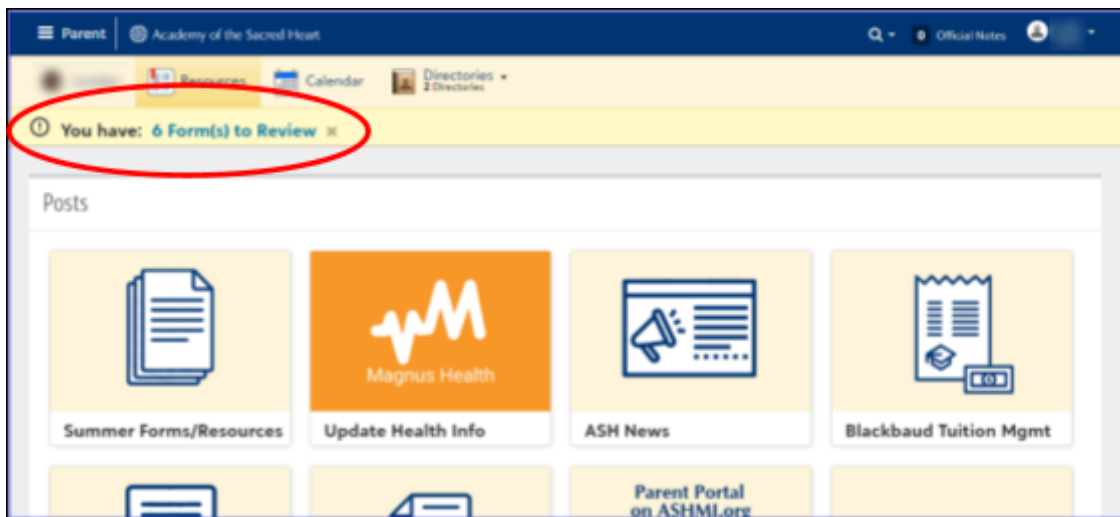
Parent | Academy of the Sacred Heart

0 Official Notes

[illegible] Resources Calendar Directories 2 Directories

You have: 6 Form(s) to Review ×

Posts

Summer Forms/Resources

Magnus Health

Update Health Info

ASH News

Blackbaud Tuition Mgmt

Parent Portal on ASHMI.org